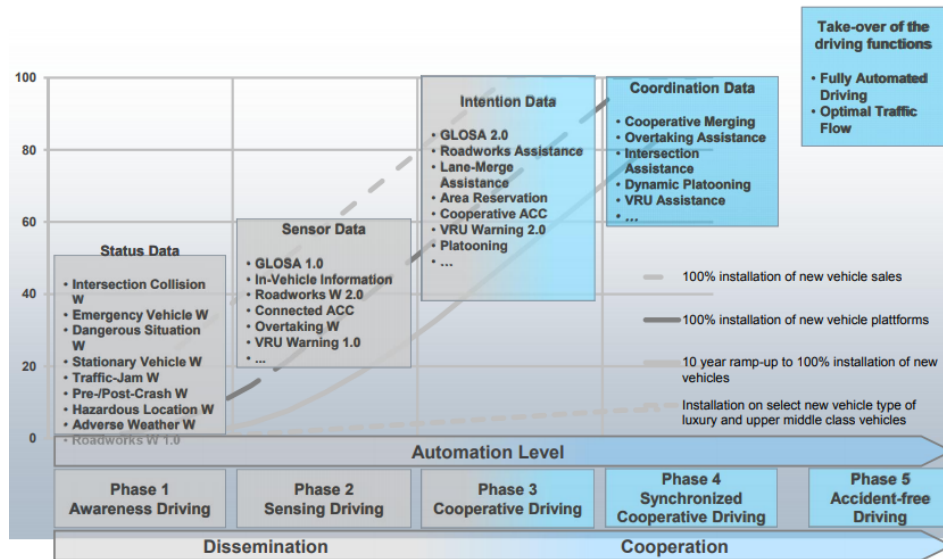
Take-over of the driving functions
• Fully Automated Driving
• Optimal Traffic Flow

100
80
60
40
20
0

Status Data
• Intersection Collision W
• Emergency Vehicle W
• Dangerous Situation W
• Stationary Vehicle W
• Traffic-Jam W
• Pre-/Post-Crash W
• Hazardous Location W
• Adverse Weather W
• Roadworks W 1.0

Sensor Data
• GLOSA 1.0
• In-Vehicle Information
• Roadworks W 2.0
• Connected ACC
• Overtaking W
• VRU Warning 1.0
• ...

Intention Data
• GLOSA 2.0
• Roadworks Assistance
• Lane-Merge Assistance
• Area Reservation
• Cooperative ACC
• VRU Warning 2.0
• Platooning
• ...

Coordination Data
• Cooperative Merging
• Overtaking Assistance
• Intersection Assistance
• Dynamic Platooning
• VRU Assistance
• ...

100% installation of new vehicle sales
100% installation of new vehicle plattforms
10 year ramp-up to 100% installation of new vehicles
Installation on select new vehicle type of luxury and upper middle class vehicles

Automation Level

Phase 1 Awareness Driving
Phase 2 Sensing Driving
Phase 3 Cooperative Driving
Phase 4 Synchronized Cooperative Driving
Phase 5 Accident-free Driving

Dissemination
Cooperation